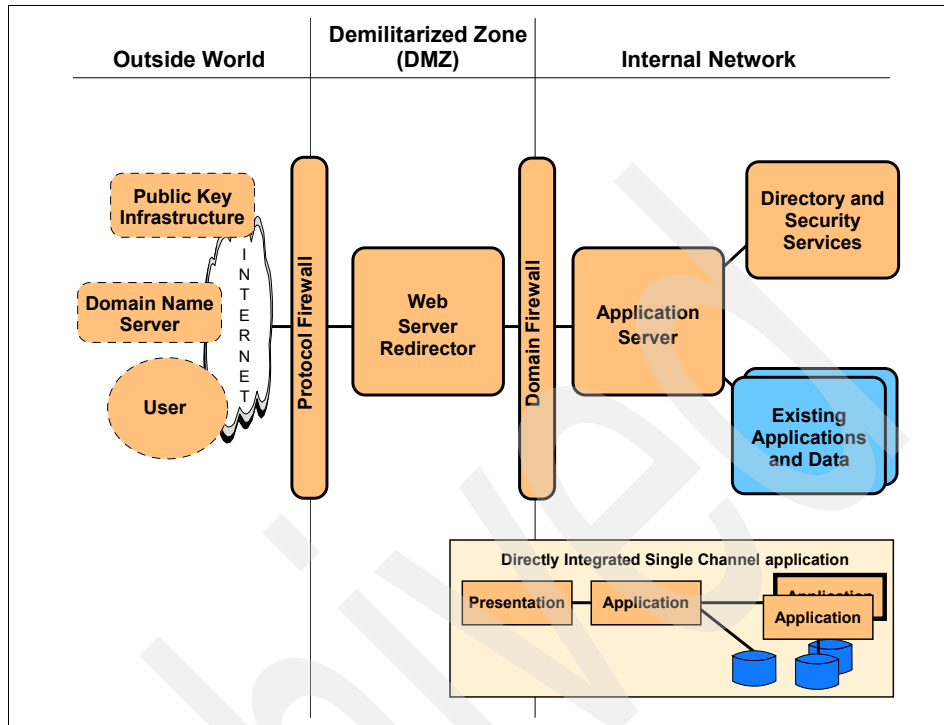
Outside World

Demilitarized Zone (DMZ)

Internal Network

Public Key Infrastructure

Domain Name Server

User

INTERNET

Protocol Firewall

Web Server Redirector

Domain Firewall

Application Server

Directory and Security Services

Existing Applications and Data

Directly Integrated Single Channel application

Presentation

Application

Application

Application